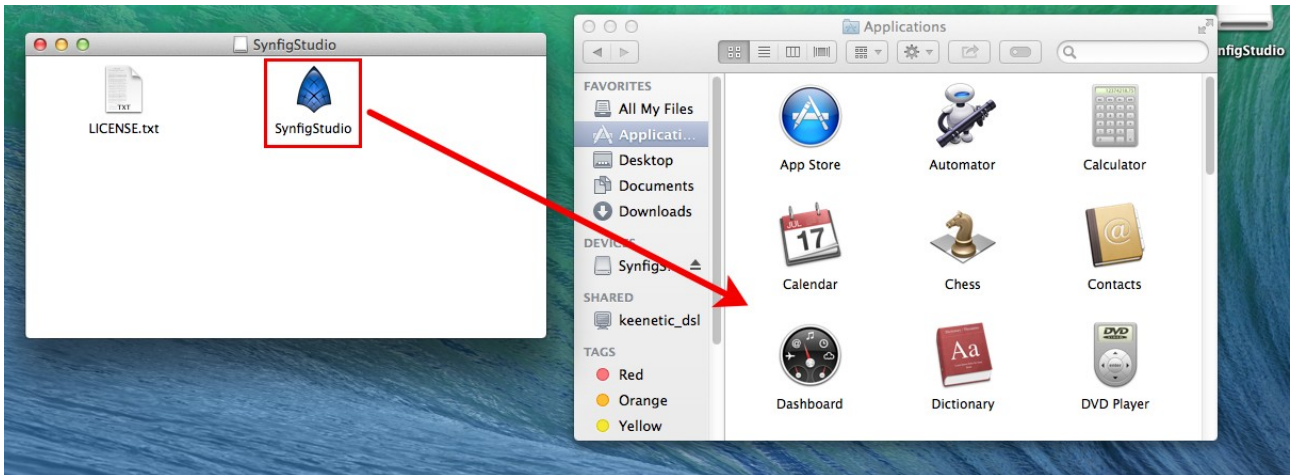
SynfigStudio

TXT
LICENSE.txt

SynfigStudio

Applications

FAVORITES
All My Files
Applicati...
Desktop
Documents
Downloads
DEVICES
SynfigS...
SHARED
keenetic_dsl
TAGS
Red
Orange
Yellow

App Store
Automator
Calculator
JUL
17
Calendar
Chess
Contacts
Dashboard
Aa
Dictionary
DVD
DVD Player

nfigStudio